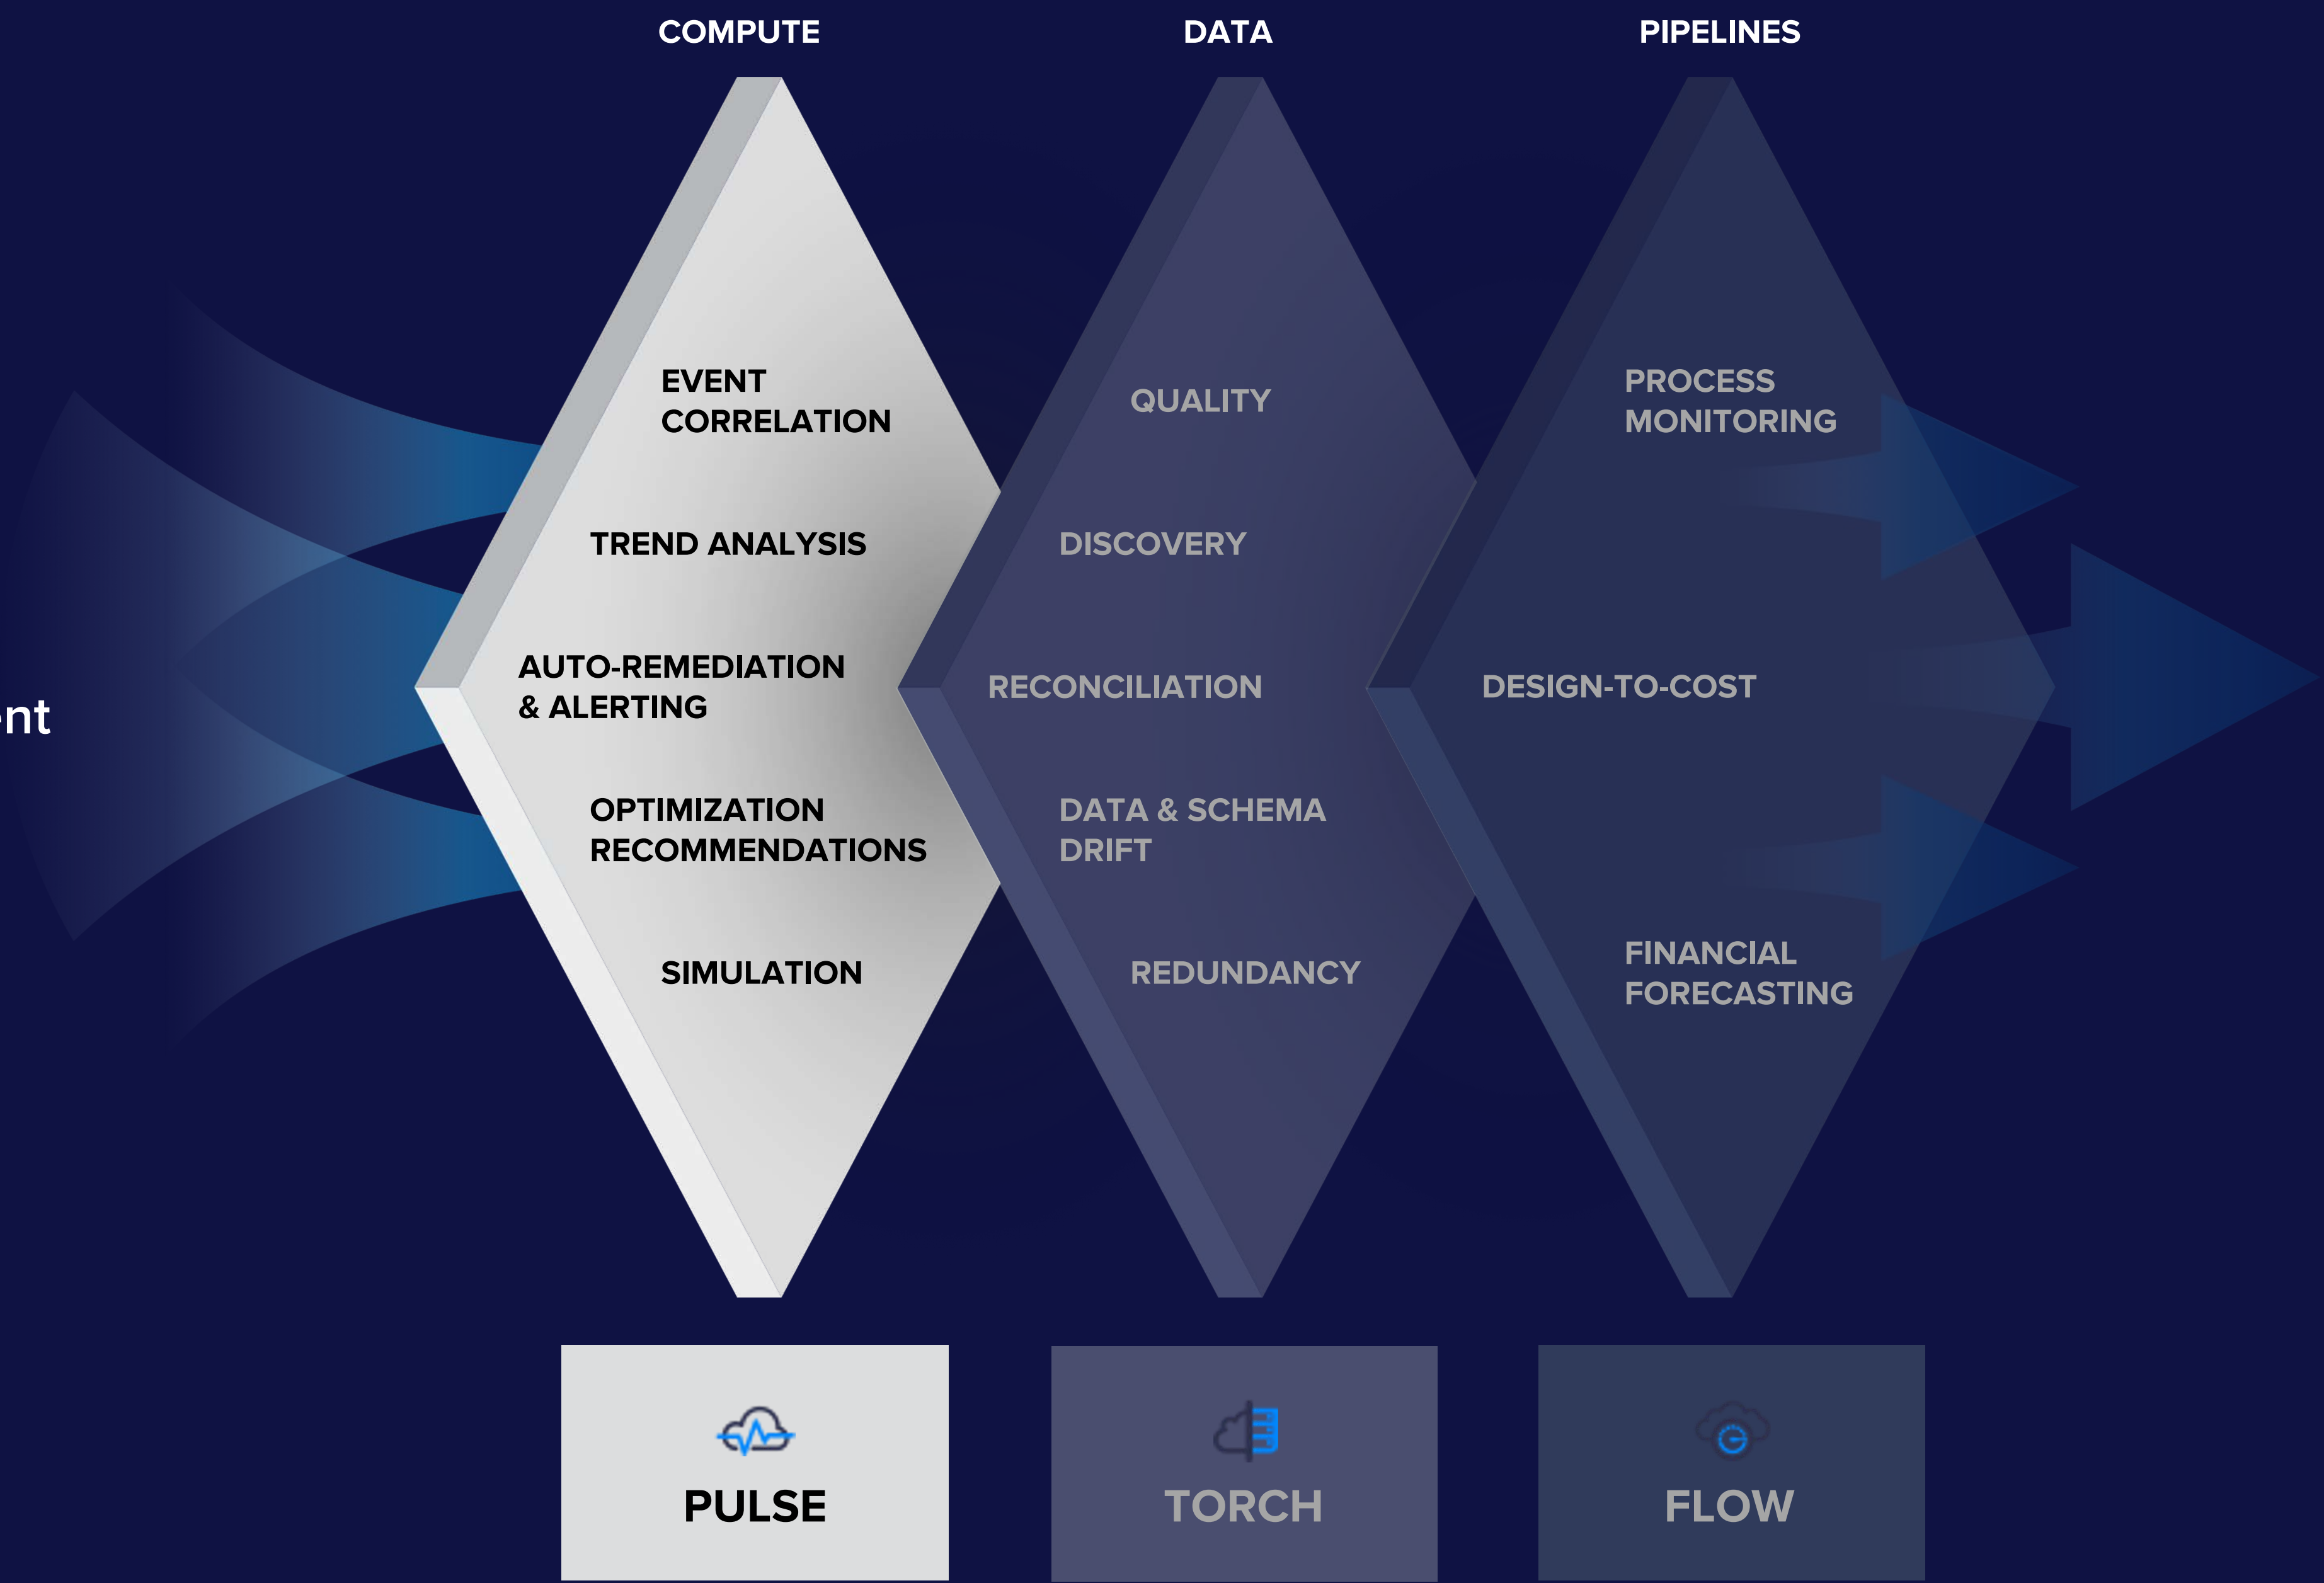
COMPUTE

DATA

PIPELINES

nt

EVENT CORRELATION

TREND ANALYSIS

AUTO-REMEDIATION & ALERTING

OPTIMIZATION RECOMMENDATIONS

SIMULATION

QUALITY

DISCOVERY

RECONCILIATION

DATA & SCHEMA DRIFT

REDUNDANCY

PROCESS MONITORING

DESIGN-TO-COST

FINANCIAL FORECASTING

PULSE

TORCH

FLOW